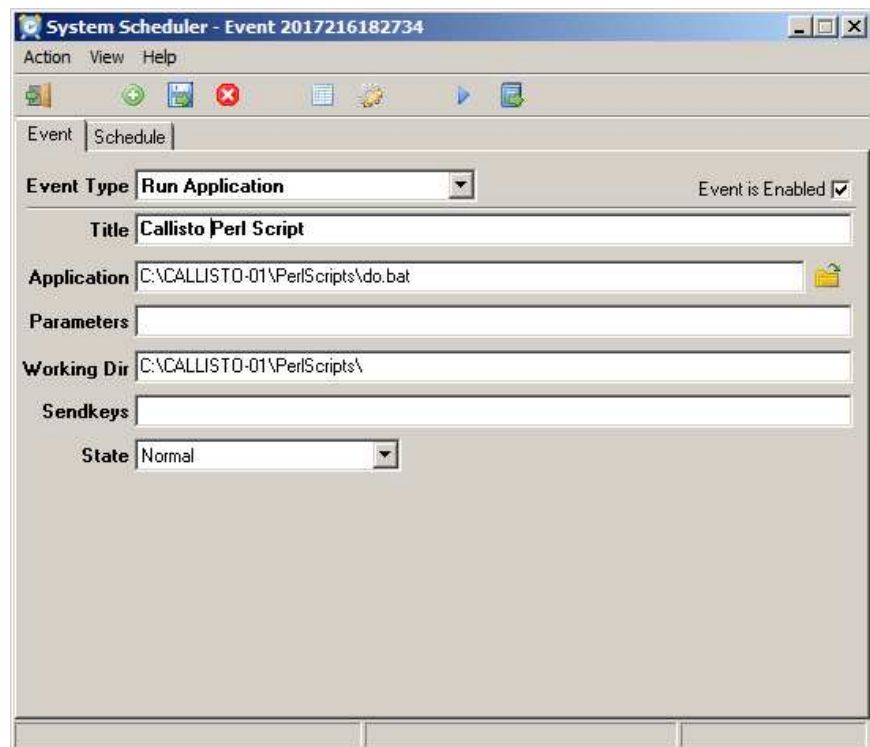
System Scheduler - Event 2017216182734

Action View Help

Event Schedule

Event Type Run Application

Event is Enabled

Title Callisto Perl Script

Application C:\CALLISTO-01\PerlScripts\do.bat

Parameters

Working Dir C:\CALLISTO-01\PerlScripts\

Sendkeys

State Normal